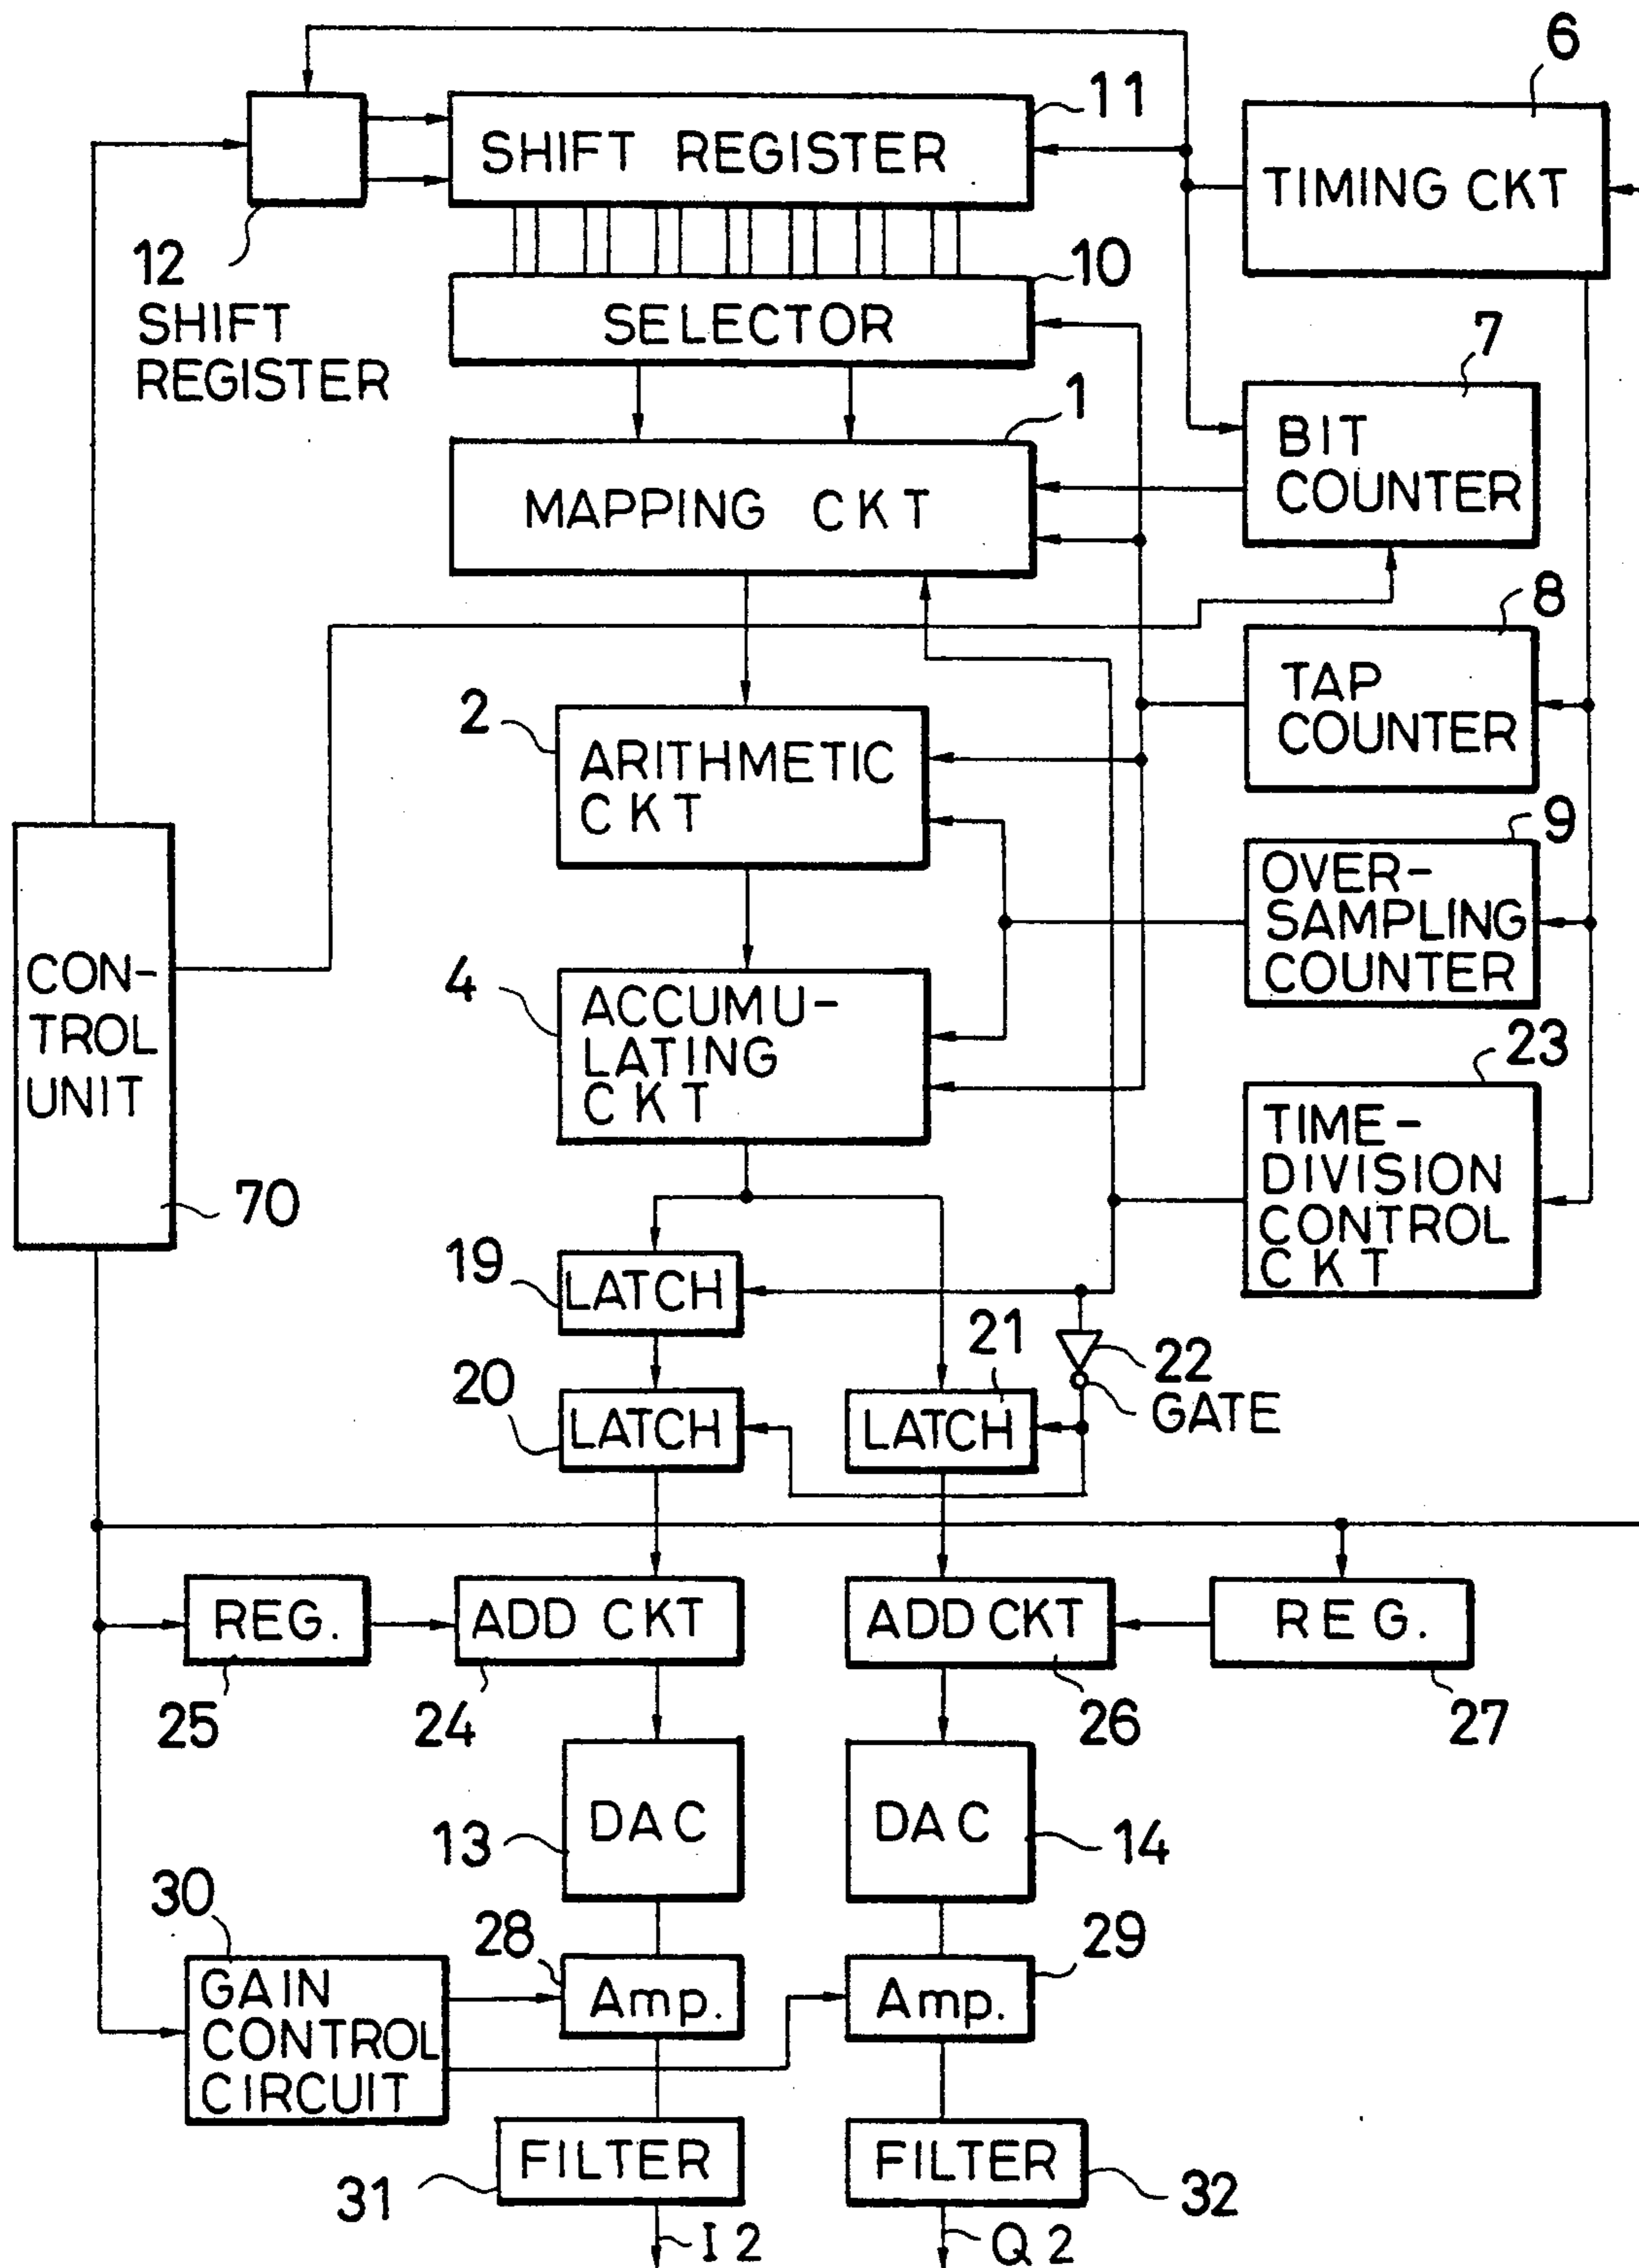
6
11
SHIFT REGISTER
TIMING CKT
12
SHIFT REGISTER
10
SELECTOR
7
BIT COUNTER
1
MAPPING CKT
8
TAP COUNTER
2
ARITHMETIC CKT
9
OVER-SAMPLING COUNTER
CON-TROL UNIT
4
ACCUMU-LATING CKT
23
TIME-DIVISION CONTROL CKT
70
19
LATCH
21
22
GATE
20
LATCH
LATCH
REG.
ADD CKT
ADD CKT
REG.
25
24
26
27
DAC
DAC
13
14
30
28
29
GAIN CONTROL CIRCUIT
Amp.
Amp.
FILTER
FILTER
31
32
I 2
Q 2